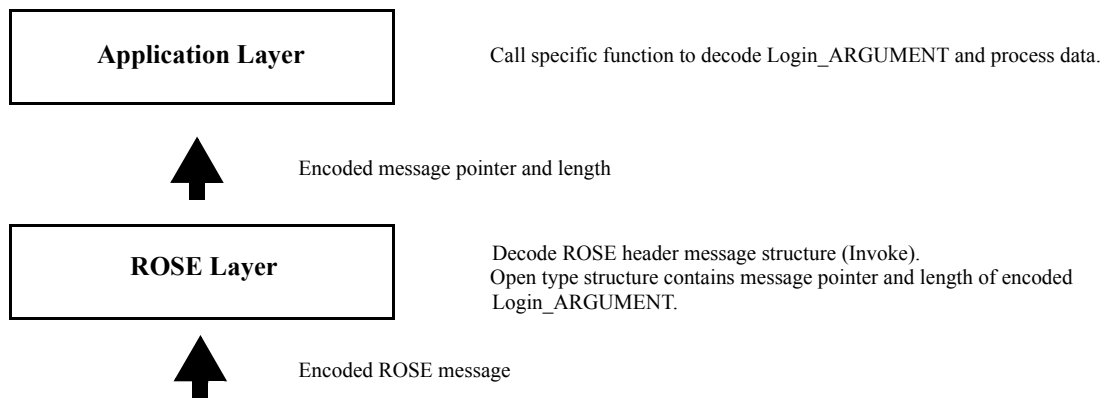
Application Layer

Call specific function to decode Login_ARGUMENT and process data.

Encoded message pointer and length

ROSE Layer

Decode ROSE header message structure (Invoke).
Open type structure contains message pointer and length of encoded Login_ARGUMENT.

Encoded ROSE message